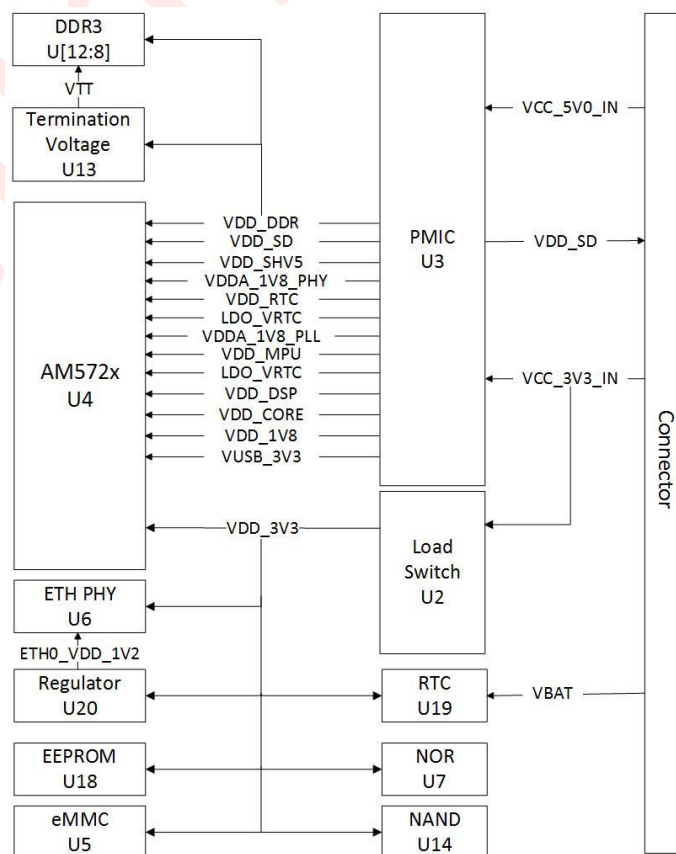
DDR3
U[12:8]

VTT

Termination Voltage
U13

VCC_5V0_IN

VDD_DDR
VDD_SD
VDD_SHV5
VDDA_1V8_PHY
VDD_RTC
LDO_VRTC
VDDA_1V8_PLL
VDD_MPU
LDO_VRTC
VDD_DSP
VDD_CORE
VDD_1V8
VUSB_3V3

PMIC
U3

VDD_SD

AM572x
U4

VCC_3V3_IN

Connector

VDD_3V3

Load Switch
U2

ETH PHY
U6

ETH0_VDD_1V2

Regulator
U20

RTC
U19

VBAT

EEPROM
U18

NOR
U7

eMMC
U5

NAND
U14